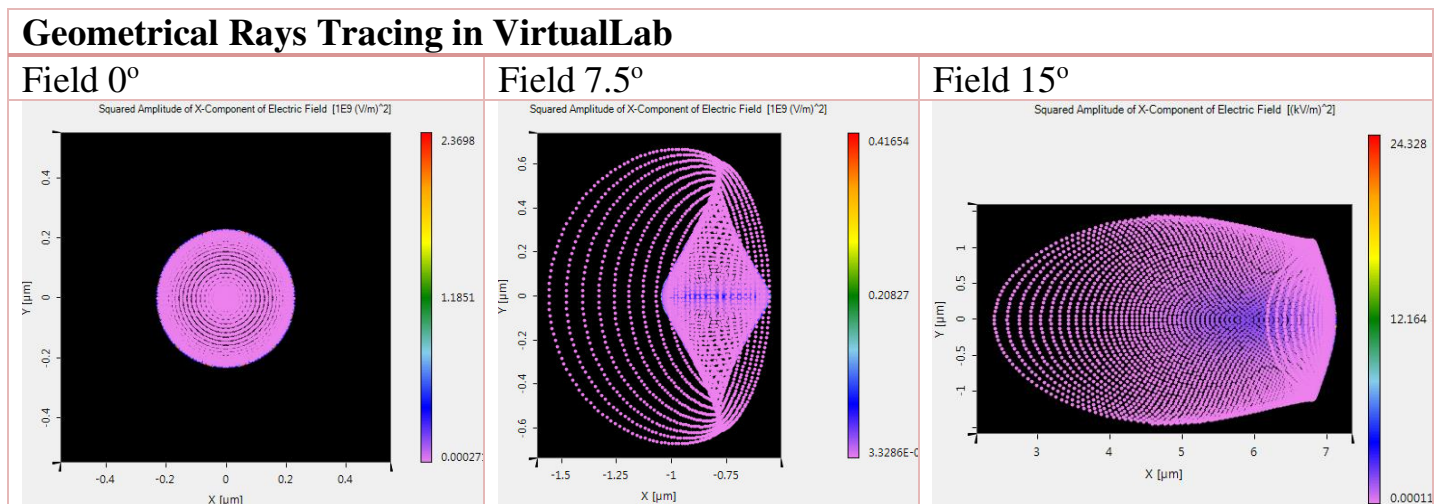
Geometrical Rays Tracing in VirtualLab

| Field 0º | Field 7.5º | Field 15º |
|---|---|---|
| Squared Amplitude of X-Component of Electric Field [1E9 (V/m)^2] 2.3698 1.1851 0.00027 0.4 0.2 0 -0.2 -0.4 Y [µm] -0.4 -0.2 0 0.2 0.4 X [µm] | Squared Amplitude of X-Component of Electric Field [1E9 (V/m)^2] 0.41654 0.20827 3.3286E-0 0.6 0.4 0.2 0 -0.2 -0.4 -0.6 Y [µm] -1.5 -1.25 -1 -0.75 X [µm] | Squared Amplitude of X-Component of Electric Field [(kV/m)^2] 24.328 12.164 0.00011 1 0.5 0 -0.5 -1 Y [µm] 3 4 5 6 7 X [µm] |